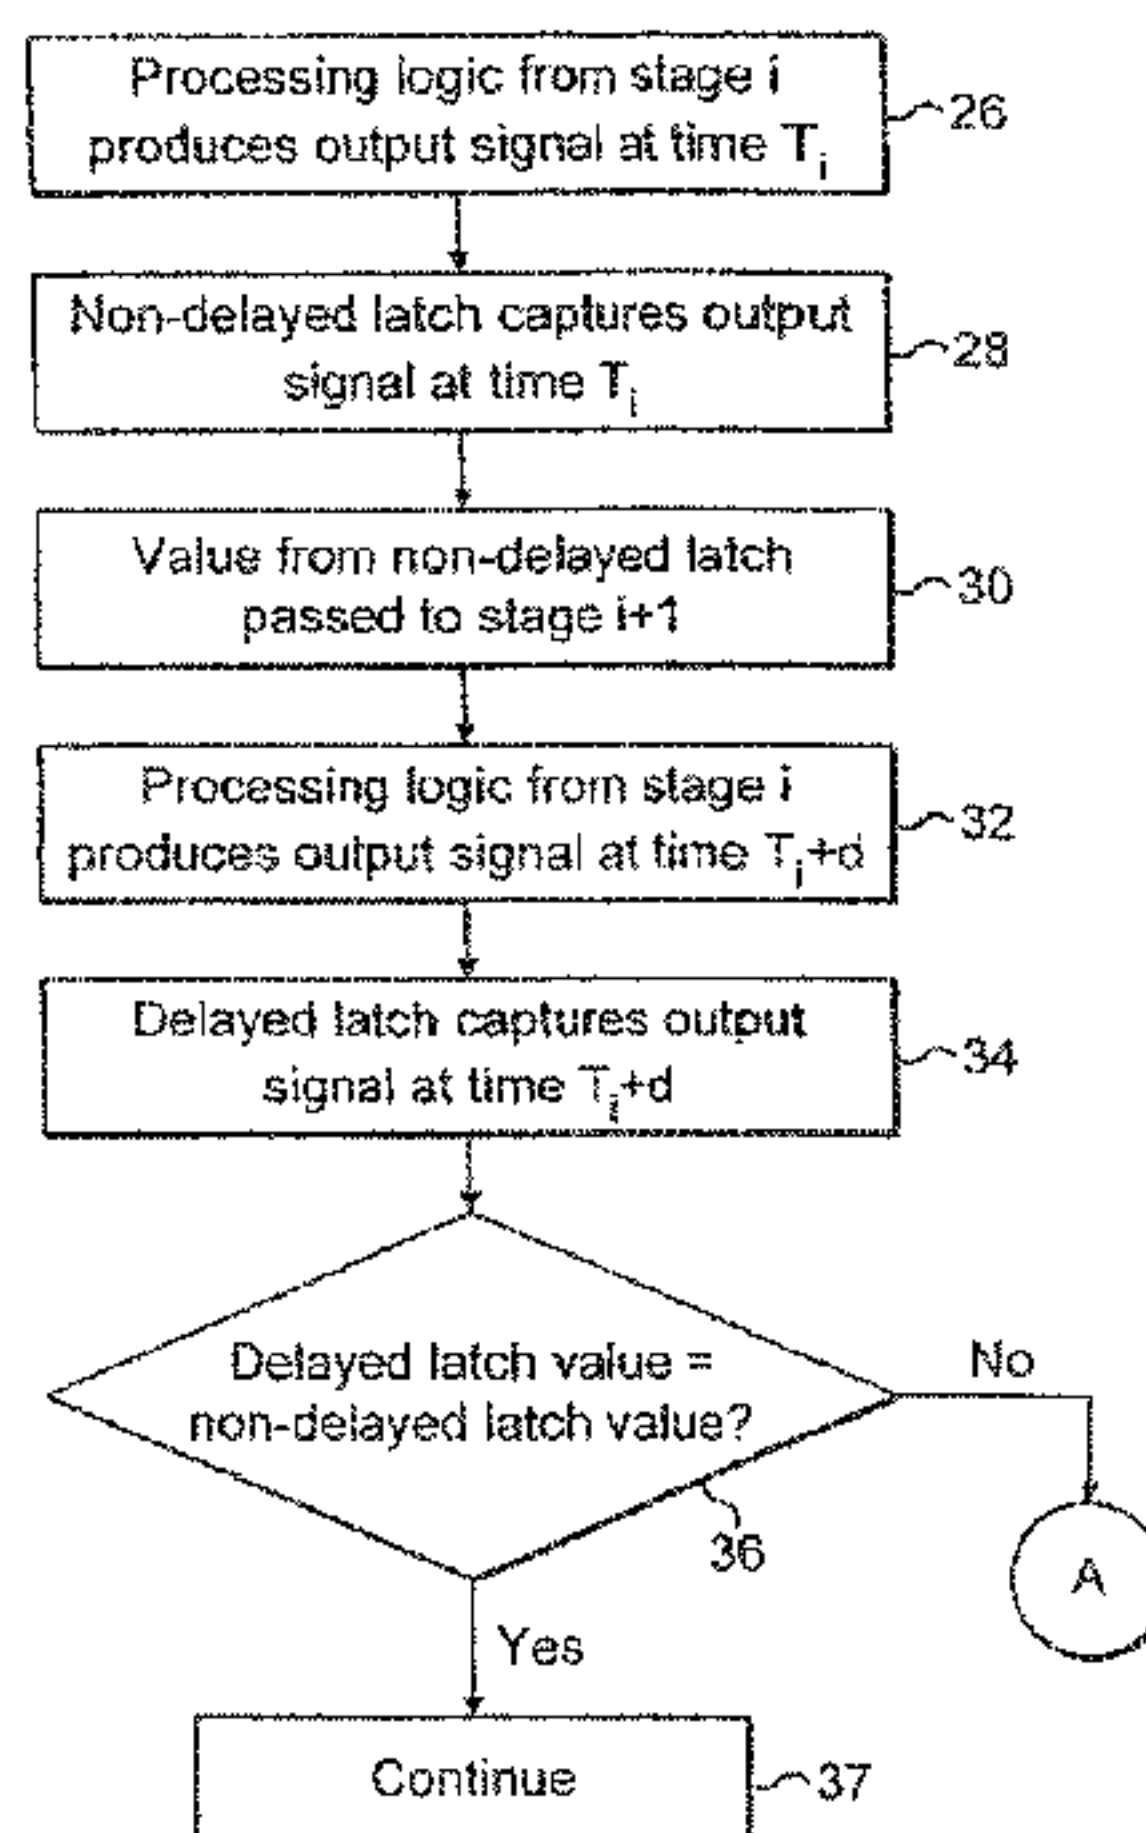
Processing logic from stage i produces output signal at time $T_i$

26

Non-delayed latch captures output signal at time $T_i$

28

Value from non-delayed latch passed to stage i+1

30

Processing logic from stage i produces output signal at time $T_i$+d

32

Delayed latch captures output signal at time $T_i$+d

34

Delayed latch value = non-delayed latch value?

36

No

A

Yes

Continue

37